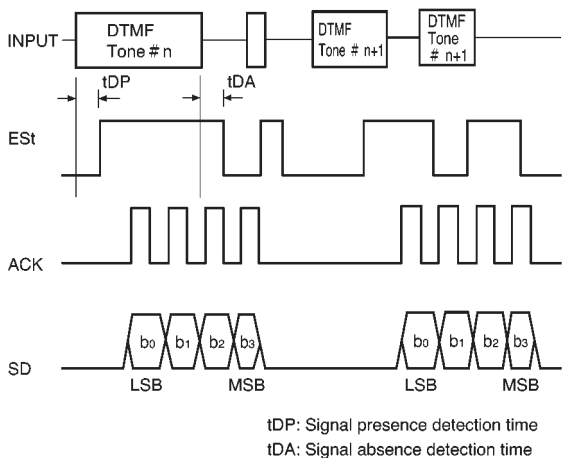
INPUT

DTMF Tone # n

DTMF Tone # n+1

DTMF Tone # n+1

tDP

tDA

ESt

ACK

SD

$b_0$ $b_1$ $b_2$ $b_3$

LSB MSB

$b_0$ $b_1$ $b_2$ $b_3$

LSB MSB

tDP: Signal presence detection time
tDA: Signal absence detection time